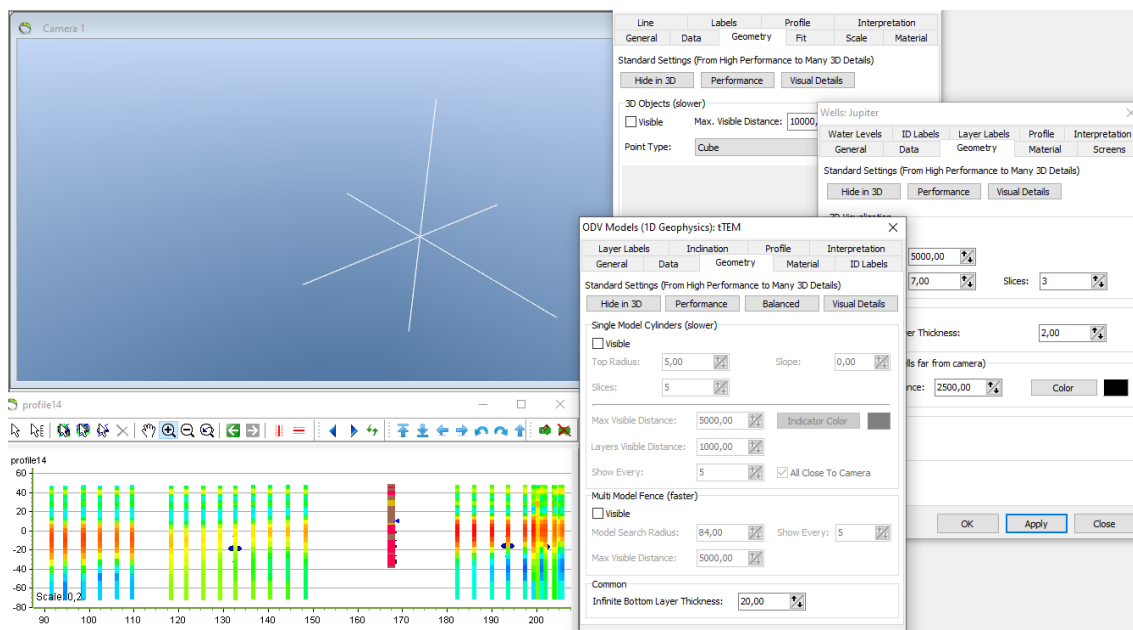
Camera 1

Line | Labels | Profile | Interpretation
General | Data | Geometry | Fit | Scale | Material

Standard Settings (From High Performance to Many 3D Details)
Hide in 3D | Performance | Visual Details

3D Objects (slower)
Visible
Max. Visible Distance: 10000,
Point Type: Cube

Wells: Jupiter
Water Levels | ID Labels | Layer Labels | Profile | Interpretation
General | Data | Geometry | Material | Screens

Standard Settings (From High Performance to Many 3D Details)
Hide in 3D | Performance | Visual Details

5000,00
7,00
Slices: 3
er Thickness: 2,00
lls far from camera)
nce: 2500,00
Color

OK | Apply | Close

ODV Models (1D Geophysics): tTEM
Layer Labels | Inclination | Profile | Interpretation
General | Data | Geometry | Material | ID Labels

Standard Settings (From High Performance to Many 3D Details)
Hide in 3D | Performance | Balanced | Visual Details

Single Model Cylinders (slower)
Visible
Top Radius: 5,00
Slope: 0,00
Slices: 5
Max Visible Distance: 5000,00
Indicator Color
Layers Visible Distance: 1000,00
Show Every: 5
All Close To Camera

Multi Model Fence (faster)
Visible
Model Search Radius: 84,00
Show Every: 5
Max Visible Distance: 5000,00

Common
Infinite Bottom Layer Thickness: 20,00

profile14
profile14
60
40
20
0
-20
-40
-60
-80
Scale 0,2
90 100 110 120 130 140 150 160 170 180 190 200